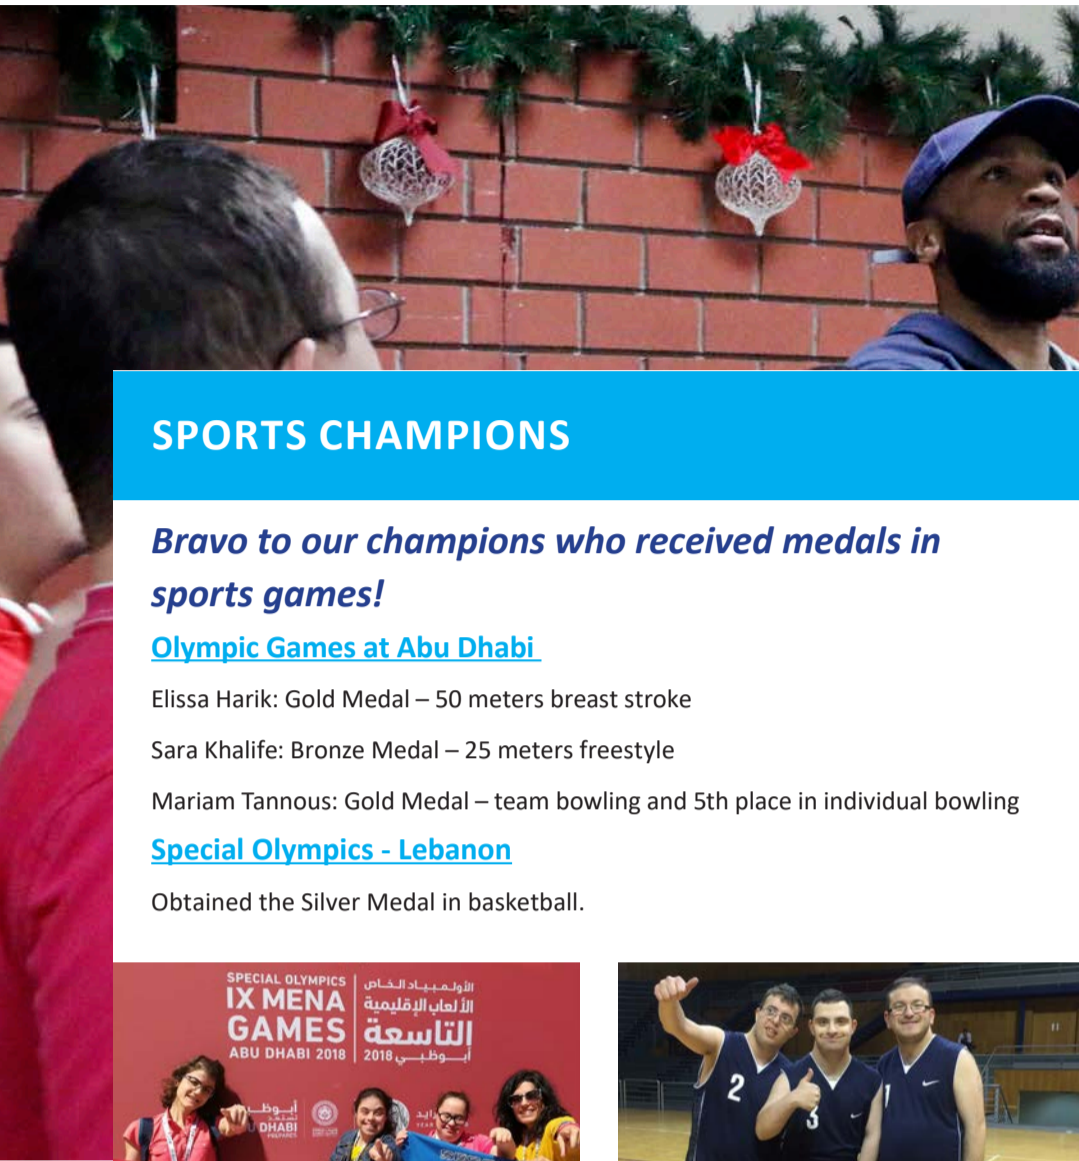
SPORTS CHAMPIONS

Bravo to our champions who received medals in sports games!

Olympic Games at Abu Dhabi

Elissa Harik: Gold Medal – 50 meters breast stroke

Sara Khalife: Bronze Medal – 25 meters freestyle

Mariam Tannous: Gold Medal – team bowling and 5th place in individual bowling

Special Olympics - Lebanon

Obtained the Silver Medal in basketball.

SPECIAL OLYMPICS IX MENA GAMES ABU DHABI 2018

الأولمبياد الخاص الألعاب الإقليمية التاسعة أبوظبي 2018

أبوظبي DHABI

2 3 1